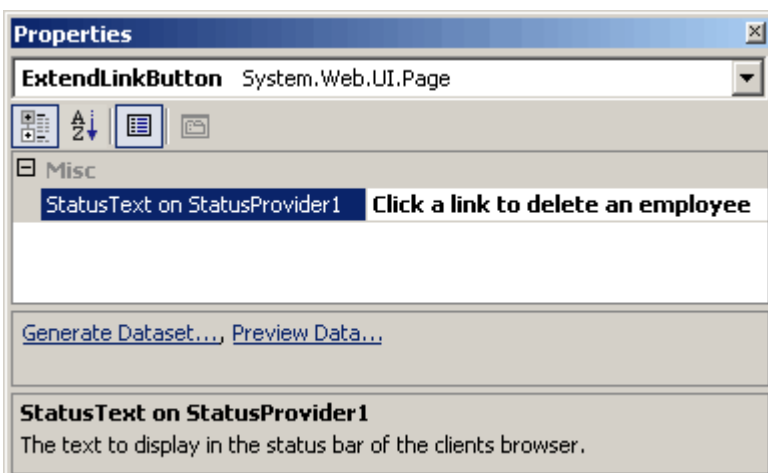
Properties

ExtendLinkButton System.Web.UI.Page

Misc

StatusText on StatusProvider1 | Click a link to delete an employee

Generate Dataset..., Preview Data...

StatusText on StatusProvider1

The text to display in the status bar of the clients browser.